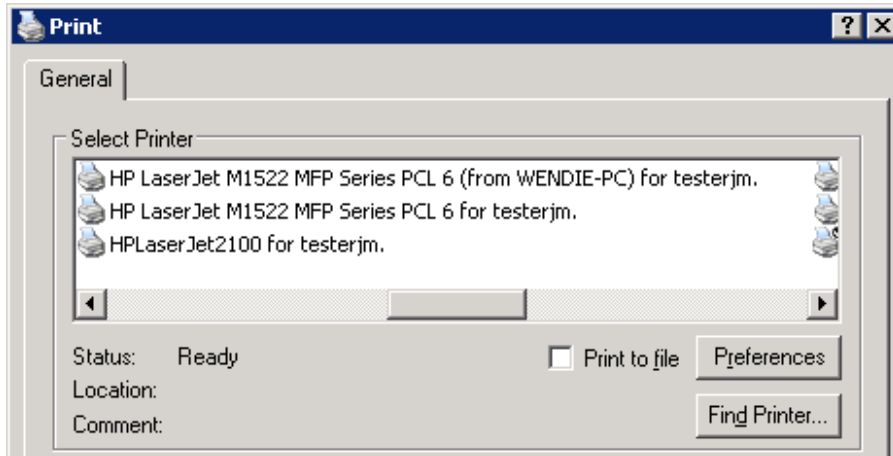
Print

General

Select Printer

HP LaserJet M1522 MFP Series PCL 6 (from WENDIE-PC) for testerjm.

HP LaserJet M1522 MFP Series PCL 6 for testerjm.

HPLaserJet2100 for testerjm.

Status: Ready

Location:

Comment:

Print to file

Preferences

Find Printer...